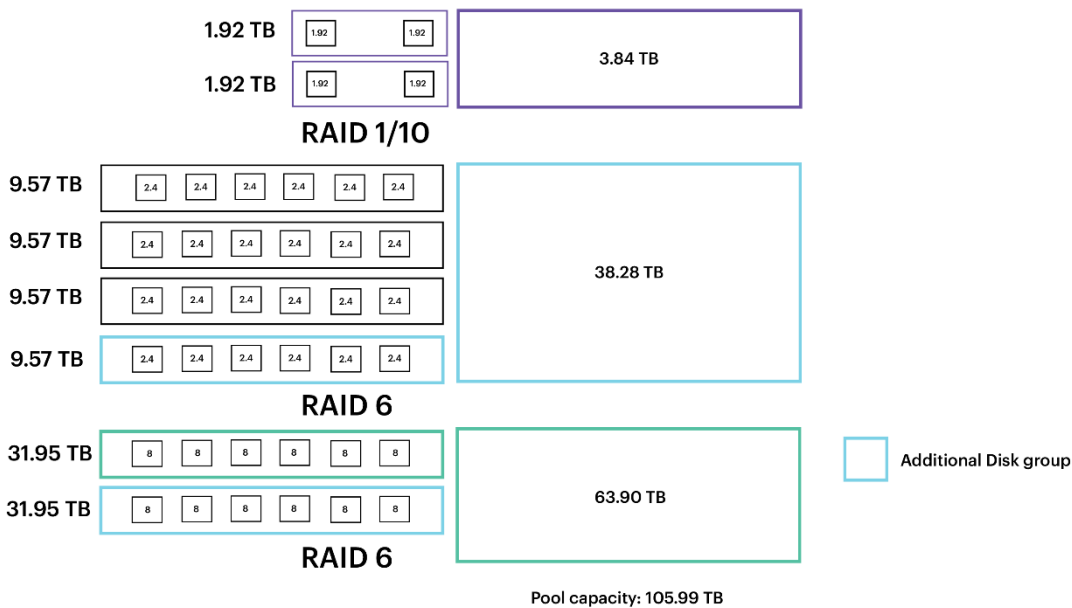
1.92 TB
1.92 1.92
1.92 TB
1.92 1.92
3.84 TB
RAID 1/10

9.57 TB
2.4 2.4 2.4 2.4 2.4 2.4
9.57 TB
2.4 2.4 2.4 2.4 2.4 2.4
9.57 TB
2.4 2.4 2.4 2.4 2.4 2.4
9.57 TB
2.4 2.4 2.4 2.4 2.4 2.4
38.28 TB
RAID 6

31.95 TB
8 8 8 8 8 8
31.95 TB
8 8 8 8 8 8
63.90 TB
RAID 6

Additional Disk group

Pool capacity: 105.99 TB